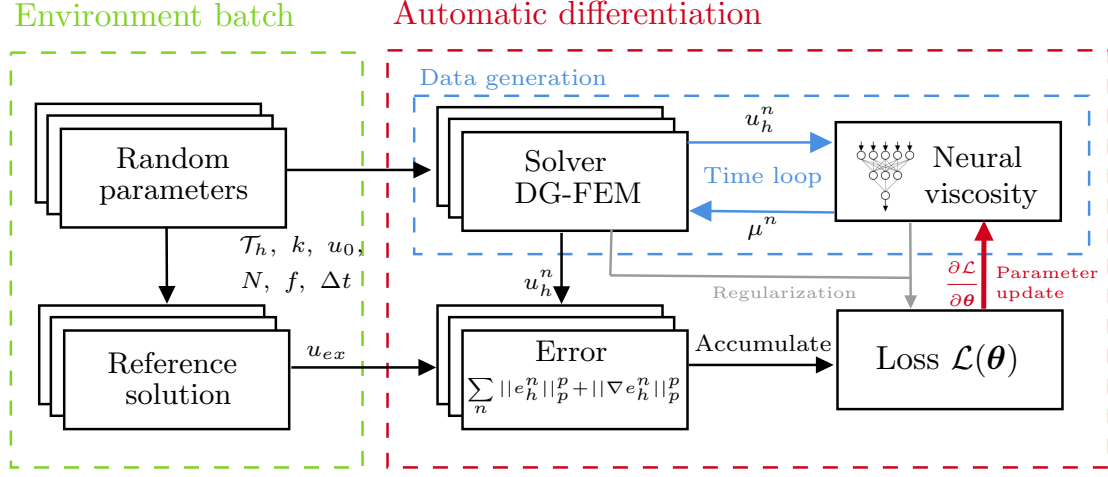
Environment batch

Automatic differentiation

Data generation

Random parameters

Solver DG-FEM

$u_h^n$

Time loop

$\mu^n$

Neural viscosity

$\mathcal{T}_h,\ k,\ u_0,$
$N,\ f,\ \Delta t$

$u_h^n$

Regularization

$\frac{\partial \mathcal{L}}{\partial \boldsymbol{\theta}}$

Parameter update

Reference solution

$u_{ex}$

Error
$\sum_n ||e_h^n||_p^p + ||\nabla e_h^n||_p^p$

Accumulate

Loss $\mathcal{L}(\boldsymbol{\theta})$